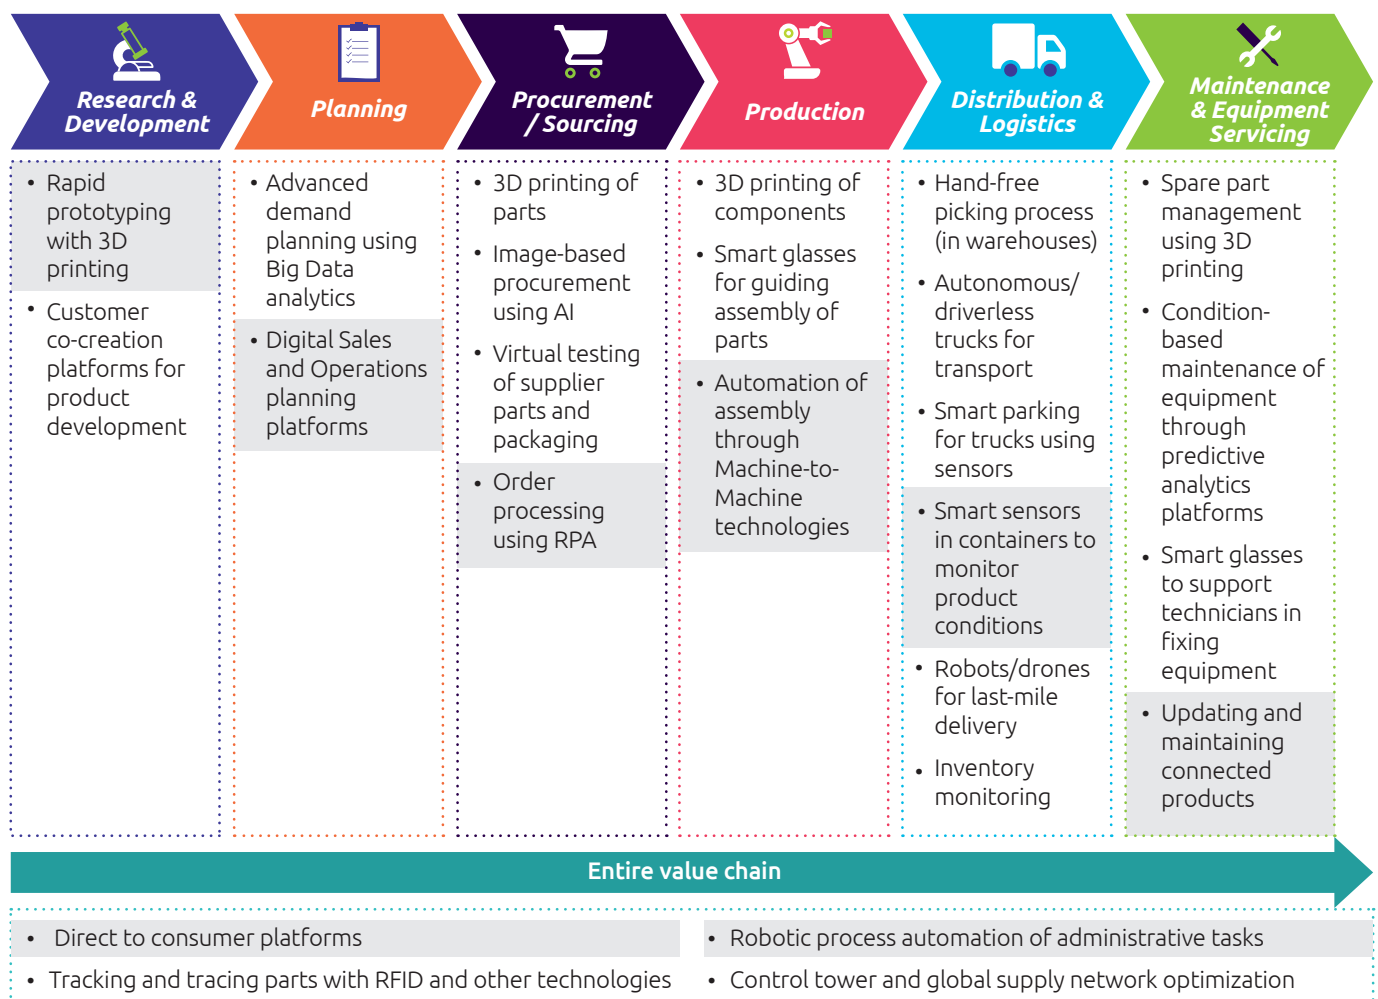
Research & Development

• Rapid prototyping with 3D printing

• Customer co-creation platforms for product development

Planning

• Advanced demand planning using Big Data analytics

• Digital Sales and Operations planning platforms

Procurement / Sourcing

• 3D printing of parts

• Image-based procurement using AI

• Virtual testing of supplier parts and packaging

• Order processing using RPA

Production

• 3D printing of components

• Smart glasses for guiding assembly of parts

• Automation of assembly through Machine-to-Machine technologies

Distribution & Logistics

• Hand-free picking process (in warehouses)

• Autonomous/ driverless trucks for transport

• Smart parking for trucks using sensors

• Smart sensors in containers to monitor product conditions

• Robots/drones for last-mile delivery

• Inventory monitoring

Maintenance & Equipment Servicing

• Spare part management using 3D printing

• Condition-based maintenance of equipment through predictive analytics platforms

• Smart glasses to support technicians in fixing equipment

• Updating and maintaining connected products

Entire value chain

• Direct to consumer platforms

• Tracking and tracing parts with RFID and other technologies

• Robotic process automation of administrative tasks

• Control tower and global supply network optimization